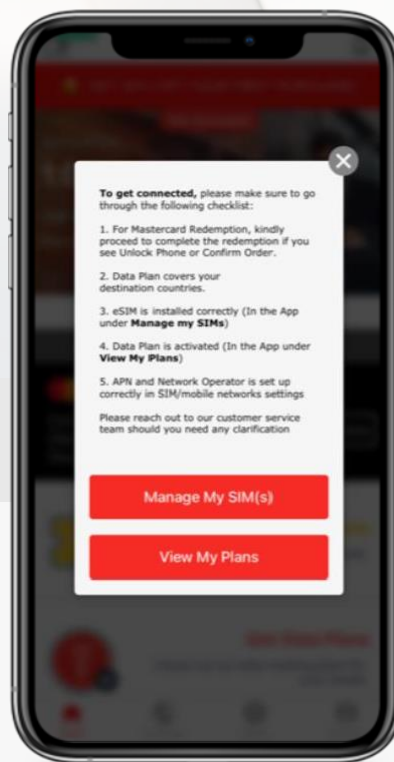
**To get connected,** please make sure to go through the following checklist:

1. For Mastercard Redemption, kindly proceed to complete the redemption if you see Unlock Phone or Confirm Order.

2. Data Plan covers your destination countries.

3. eSIM is installed correctly (In the App under **Manage my SIMs**)

4. Data Plan is activated (In the App under **View My Plans**)

5. APN and Network Operator is set up correctly in SIM/mobile networks settings

Please reach out to our customer service team should you need any clarification

Manage My SIM(s)

View My Plans